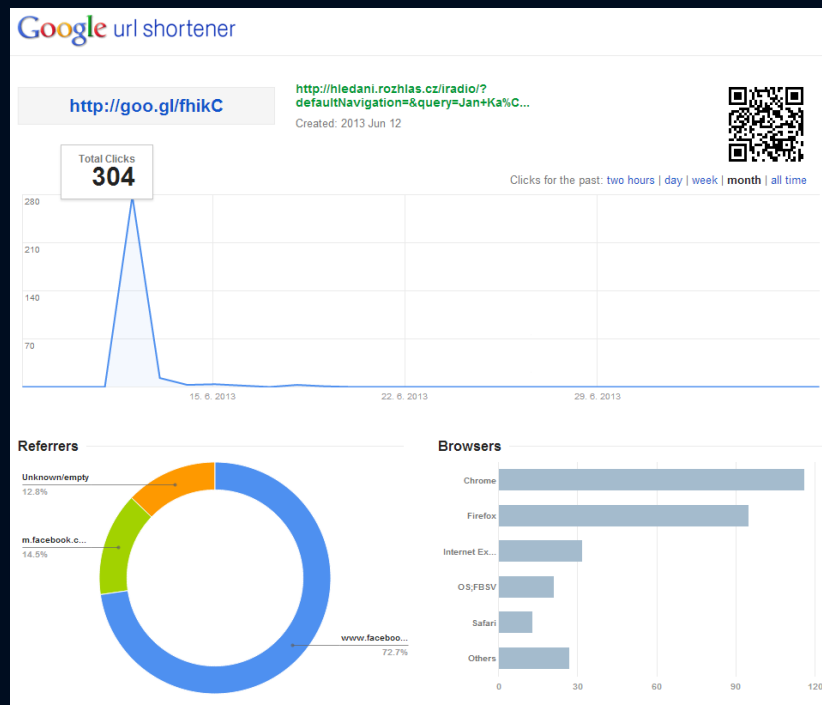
Google url shortener

http://goo.gl/fhikC

http://hledani.rozhlas.cz/iradio/?defaultNavigation=&query=Jan+Ka%C...
Created: 2013 Jun 12

Total Clicks
304

Clicks for the past: two hours | day | week | month | all time

280
210
140
70

15. 6. 2013
22. 6. 2013
29. 6. 2013

Referrers

Unknown/empty
12.8%

m.facebook.c...
14.5%

www.faceboo...
72.7%

Browsers

Chrome
Firefox
Internet Ex...
OS;FBSV
Safari
Others

0
30
60
90
120